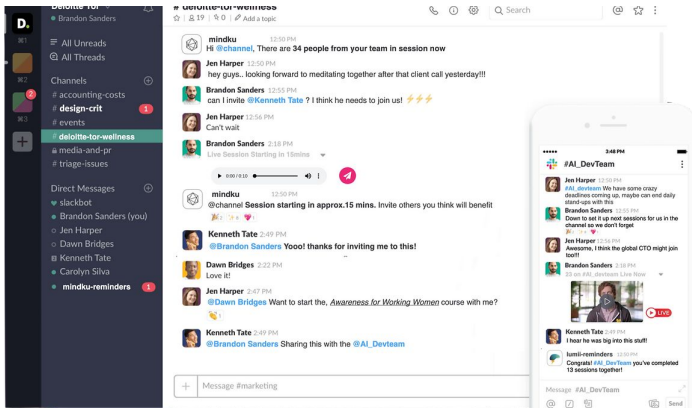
D.
⌘1
⌘2
⌘3
Deloitte Tor
Brandon Sanders
All Unreads
All Threads
Channels
# accounting-costs
# design-crit 1
# events
# deloitte-tor-wellness
media-and-pr
# triage-issues
Direct Messages
slackbot
Brandon Sanders (you)
Jen Harper
Dawn Bridges
Kenneth Tate
Carolyn Silva
mindku-reminders 1

# deloitte-tor-wellness
☆ | 19 | 0 | Add a topic
Search

mindku 12:50 PM
Hi @channel, There are 34 people from your team in session now

Jen Harper 12:50 PM
hey guys.. looking forward to meditating together after that client call yesterday!!!

Brandon Sanders 12:55 PM
can I invite @Kenneth Tate ? I think he needs to join us! ⚡⚡⚡

Jen Harper 12:56 PM
Can't wait

Brandon Sanders 2:16 PM
Live Session Starting in 15mins
0:00 / 0:10

mindku 12:50 PM
@channel Session starting in approx.15 mins. Invite others you think will benefit

Kenneth Tate 2:49 PM
@Brandon Sanders Yooo! thanks for inviting me to this!

Dawn Bridges 2:22 PM
Love it!

Jen Harper 2:47 PM
@Dawn Bridges Want to start the, Awareness for Working Women course with me?

Kenneth Tate 2:49 PM
@Brandon Sanders Sharing this with the @AI_Devteam

Message #marketing

3:48 PM
#AI_DevTeam
Jen Harper 12:50 PM
#AI_devteam We have some crazy deadlines coming up, maybe we can add stand-ups with this
Brandon Sanders 12:55 PM
Down to set it up now for suckers in the channel so we don't forget
Brandon Sanders 12:56 PM
Awesome, I think the global CTO might join too!!
Brandon Sanders 2:16 PM
33 on #AI_devteam Live Now
LIVE
Kenneth Tate 2:49 PM
I hear he was big into this stuff!
lumii-reminders 2:49 PM
Congrats! @AI_Devteam you've completed 13 sessions together!
Message #AI_DevTeam
Send